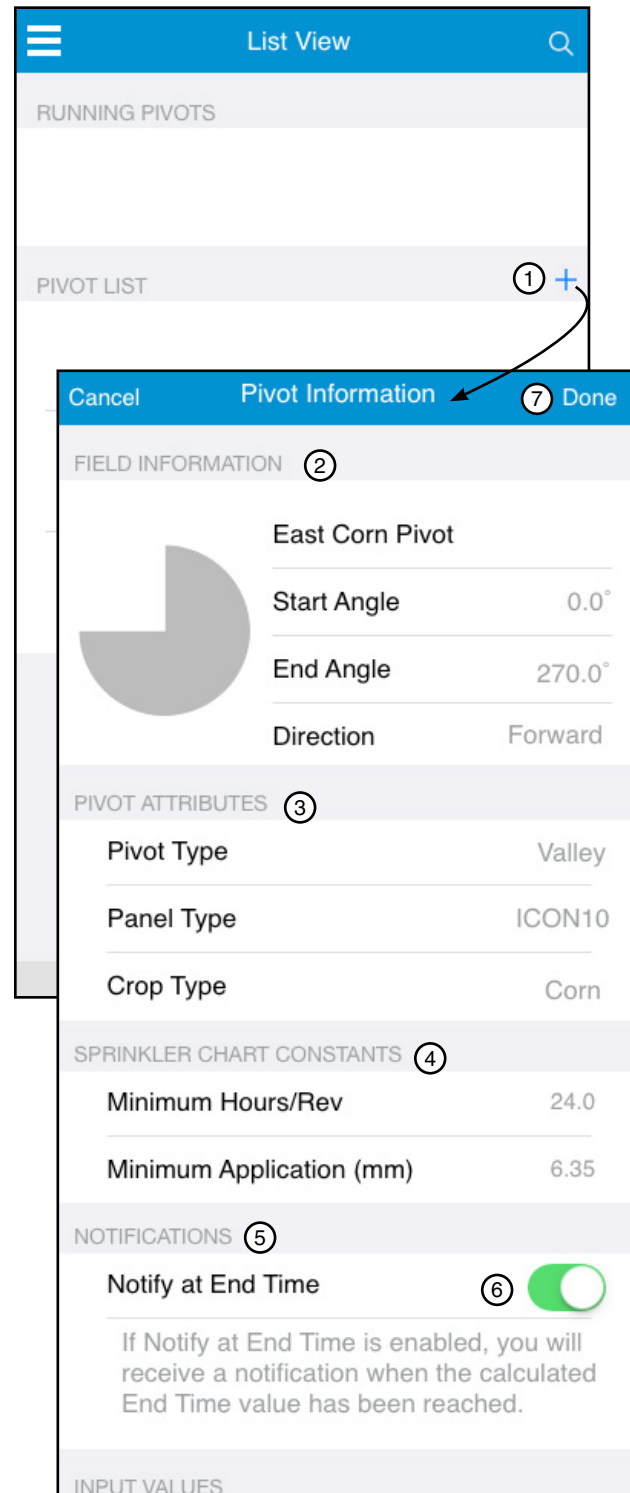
List View

RUNNING PIVOTS

PIVOT LIST ① +

Cancel Pivot Information ⑦ Done

FIELD INFORMATION ②

East Corn Pivot

Start Angle 0.0˚

End Angle 270.0˚

Direction Forward

PIVOT ATTRIBUTES ③

Pivot Type Valley

Panel Type ICON10

Crop Type Corn

SPRINKLER CHART CONSTANTS ④

Minimum Hours/Rev 24.0

Minimum Application (mm) 6.35

NOTIFICATIONS ⑤

Notify at End Time ⑥

If Notify at End Time is enabled, you will receive a notification when the calculated End Time value has been reached.

INPUT VALUES